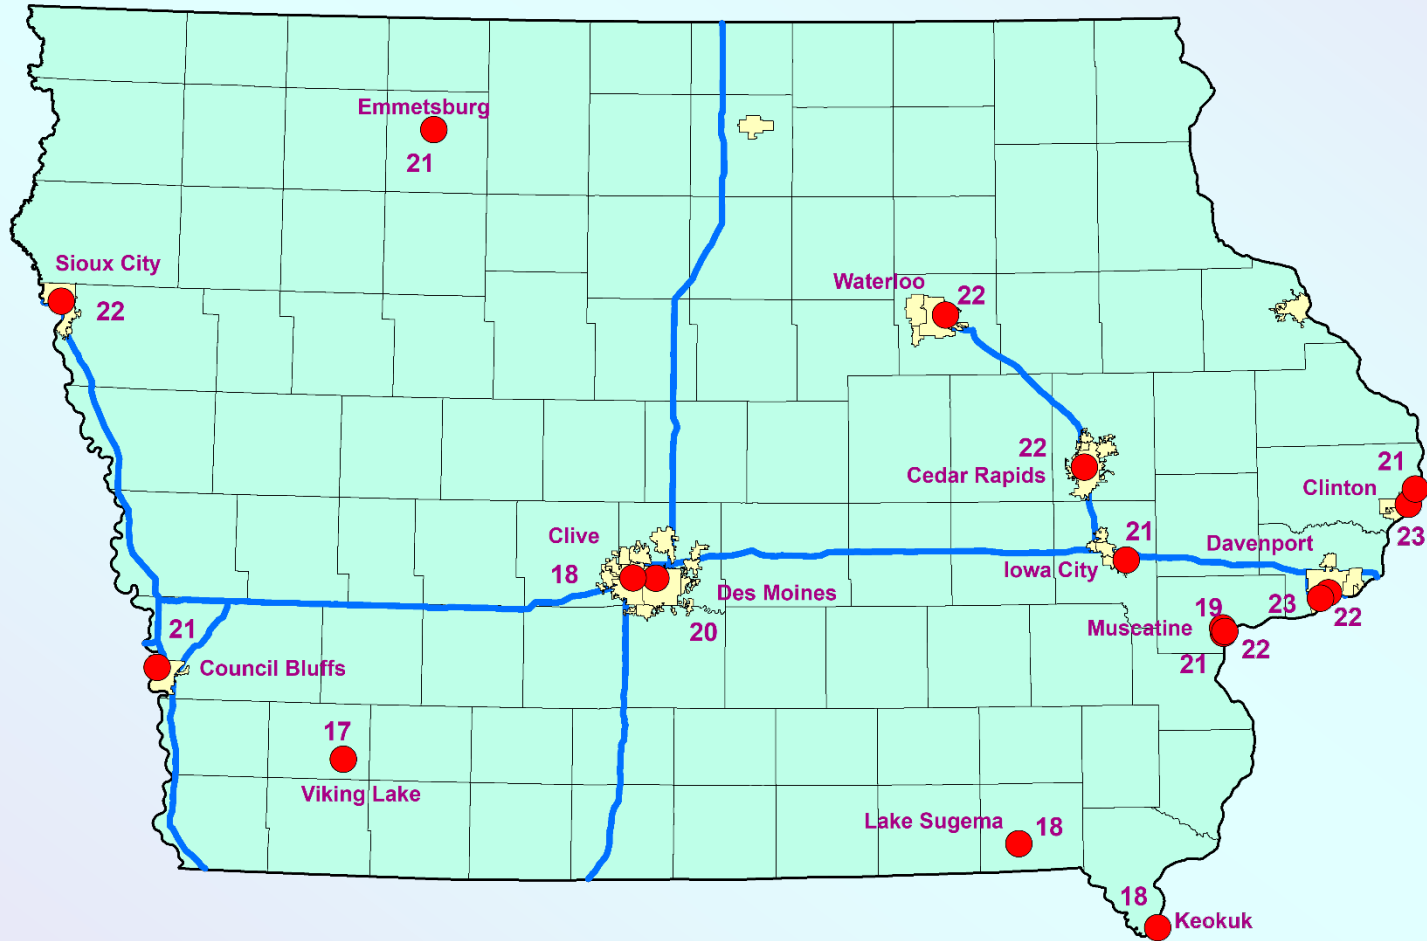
Emmetsburg
21

Sioux City
22

Waterloo
22

22
Cedar Rapids

21
Clinton
23

Clive
18

Des Moines
20

21
Iowa City

Davenport

19
Muscatine
21
22
23
22

21
Council Bluffs

17
Viking Lake

Lake Sugema
18

18
Keokuk